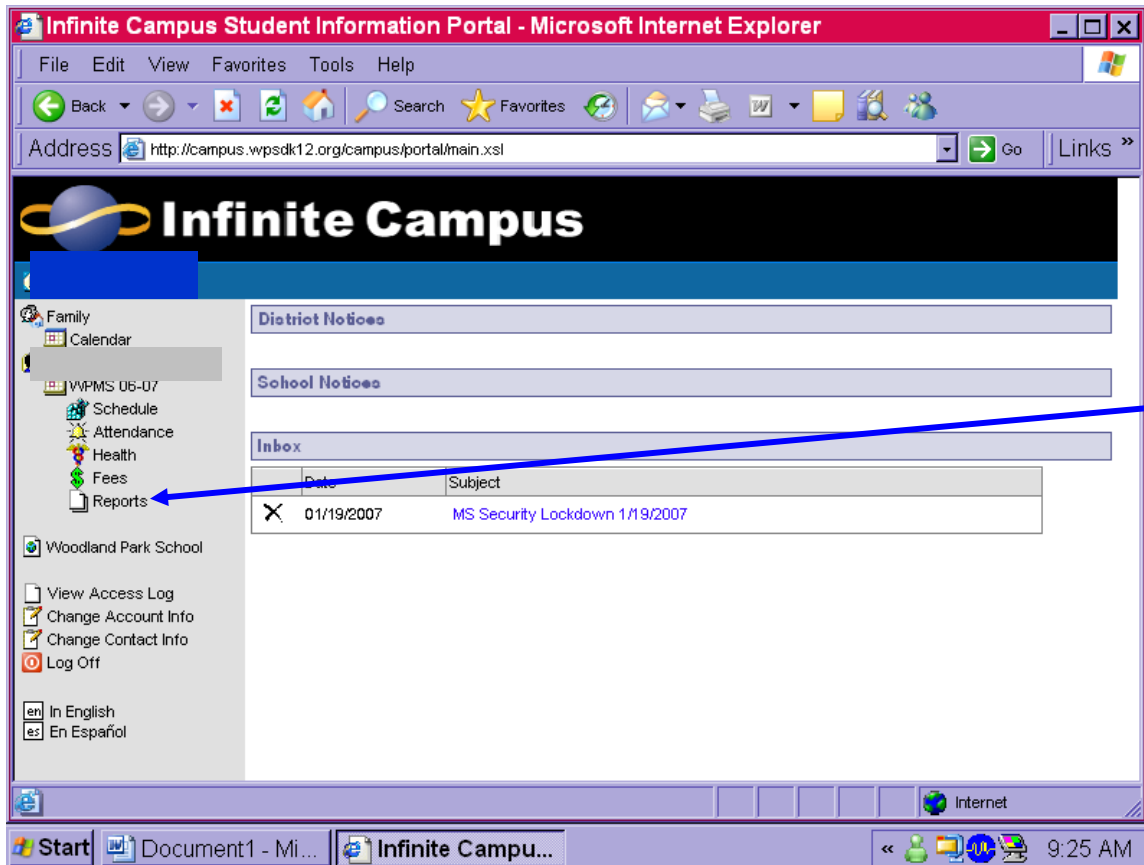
Infinite Campus Student Information Portal - Microsoft Internet Explorer

File Edit View Favorites Tools Help

Back Search Favorites

Address http://campus.wpsdk12.org/campus/portal/main.xsl Go Links

Infinite Campus

Family
Calendar
WPMS 06-07
Schedule
Attendance
Health
Fees
Reports

Woodland Park School

View Access Log
Change Account Info
Change Contact Info
Log Off

In English
En Español

District Notices

School Notices

Inbox

| | Date | Subject |
|---|---|---|
| X | 01/19/2007 | MS Security Lockdown 1/19/2007 |

Internet

Start Document1 - Mi... Infinite Campu... 9:25 AM